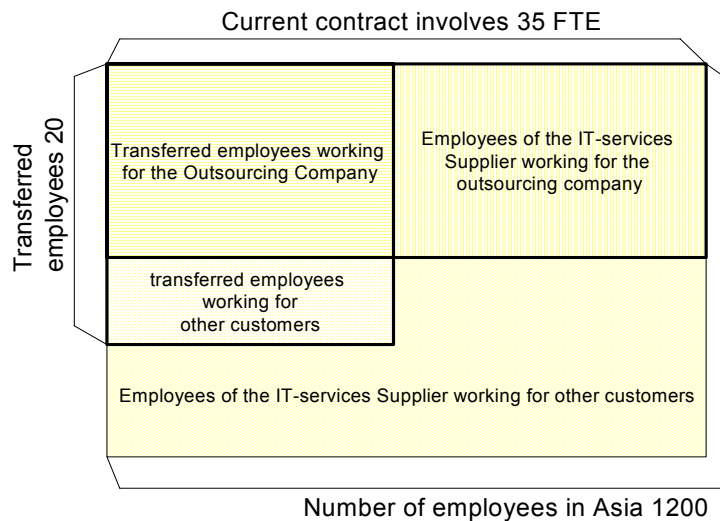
Current contract involves 35 FTE

Transferred employees 20

Transferred employees working for the Outsourcing Company

Employees of the IT-services Supplier working for the outsourcing company

transferred employees working for other customers

Employees of the IT-services Supplier working for other customers

Number of employees in Asia 1200